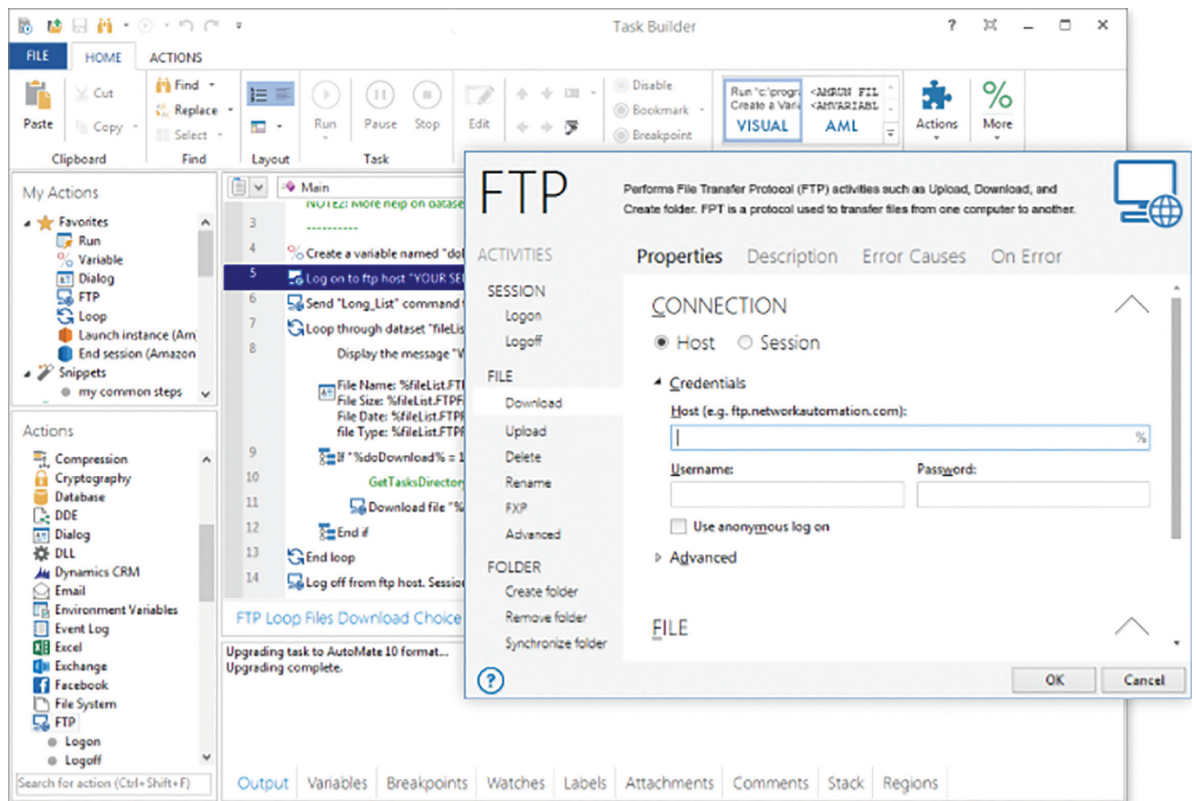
Task Builder

FILE HOME ACTIONS

Paste Cut Copy Clipboard
Find Replace Select Find
Layout
Run Pause Stop Task
Edit
Disable Bookmark Breakpoint
Run "c:\progr Create a Varia VISUAL
<AMRUN FIL <AMVARIABL AML
Actions More

My Actions
Favorites
Run
Variable
Dialog
FTP
Loop
Launch instance (Am
End session (Amazon
Snippets
my common steps

Actions
Compression
Cryptography
Database
DDE
Dialog
DLL
Dynamics CRM
Email
Environment Variables
Event Log
Excel
Exchange
Facebook
File System
FTP
Logon
Logoff
Search for action (Ctrl+Shift+F)

Main
3 NOTE: More help on datase
----------
4 Create a variable named "do
5 Log on to ftp host "YOUR SE
6 Send "Long_List" command t
7 Loop through dataset "fileLis
8 Display the message "V
File Name: %fileList.FTP
File Size: %fileList.FTPF
File Date: %fileList.FTPF
file Type: %fileList.FTPF
9 If "%doDownload% = 1
10 GetTasksDirecto
11 Download file "%
12 End if
13 End loop
14 Log off from ftp host. Sessio

FTP Loop Files Download Choice

Upgrading task to AutoMate 10 format...
Upgrading complete.

Output Variables Breakpoints Watches Labels Attachments Comments Stack Regions

FTP
Performs File Transfer Protocol (FTP) activities such as Upload, Download, and Create folder. FPT is a protocol used to transfer files from one computer to another.

ACTIVITIES
SESSION
Logon
Logoff
FILE
Download
Upload
Delete
Rename
FXP
Advanced
FOLDER
Create folder
Remove folder
Synchronize folder

Properties Description Error Causes On Error

CONNECTION
Host Session
Credentials
Host (e.g. ftp.networkautomation.com):
%
Username: Password:
Use anonymous log on
Advanced

FILE

OK Cancel